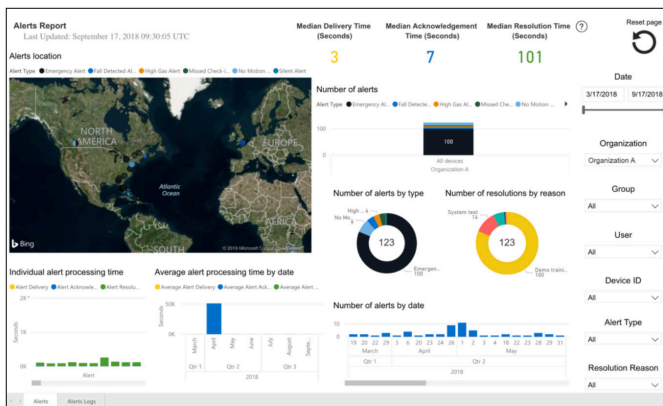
Alerts Report
Last Updated: September 17, 2018 09:30:05 UTC

Median Delivery Time (Seconds)
3

Median Acknowledgement Time (Seconds)
7

Median Resolution Time (Seconds)
101

?

Reset page

Alerts location
Alert Type ● Emergency Alert ● Fall Detected Al... ● High Gas Alert ● Missed Check-i... ● No Motion ● Silent Alert

NORTH AMERICA
EUROPE
Atlantic Ocean
SOUTH
Bing
© 2018 Microsoft Corporation

Number of alerts
Alert Type ● Emergency Al... ● Fall Detecte... ● High Gas Al... ● Missed Che... ● No Motion ...
100
0
100
All devices
Organization A

Number of alerts by type
High 4
No Mo...
123
Emergen... 100

Number of resolutions by reason
System test
123
Demo traini... 100

Individual alert processing time
● Alert Delivery ● Alert Acknowle... ● Alert Resolu...
2K
1K
0K
Seconds
Alert

Average alert processing time by date
● Average Alert Delivery ● Average Alert Ack... ● Average Alert ...
50K
0K
Seconds
March
April
May
June
July
August
Septe...
Qtr 1
Qtr 2
Qtr 3
2018

Number of alerts by date
19 20 21 22 23 ... 3 4 ... 26 1 5 ... 21 ... 31
March
April
May
Qtr 1
Qtr 2
2018

Date
3/17/2018
9/17/2018

Organization
Organization A

Group
All

User
All

Device ID
All

Alert Type
All

Resolution Reason
All

Alerts
Alerts Logs